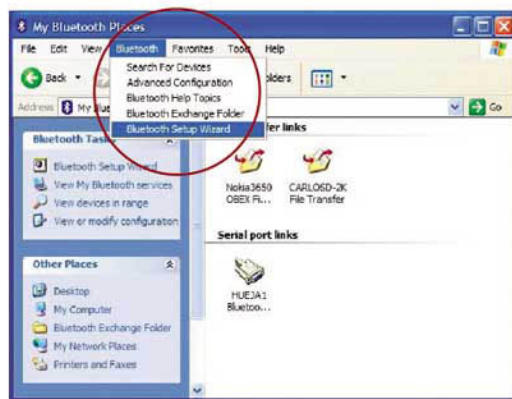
My Bluetooth Places

File Edit View Bluetooth Favorites Tools Help

Back

Search For Devices
Advanced Configuration
Bluetooth Help Topics
Bluetooth Exchange Folder
Bluetooth Setup Wizard

olders

Address My Blue

Go

Bluetooth Tasks

Bluetooth Setup Wizard
View My Bluetooth services
View devices in range
View or modify configuration

fer links

Nokia3650 OBEX Fi...

CARLOSD-2K File Transfer

Other Places

Desktop
My Computer
Bluetooth Exchange Folder
My Network Places
Printers and Faxes

Serial port links

HUEJA1 Bluetoo...